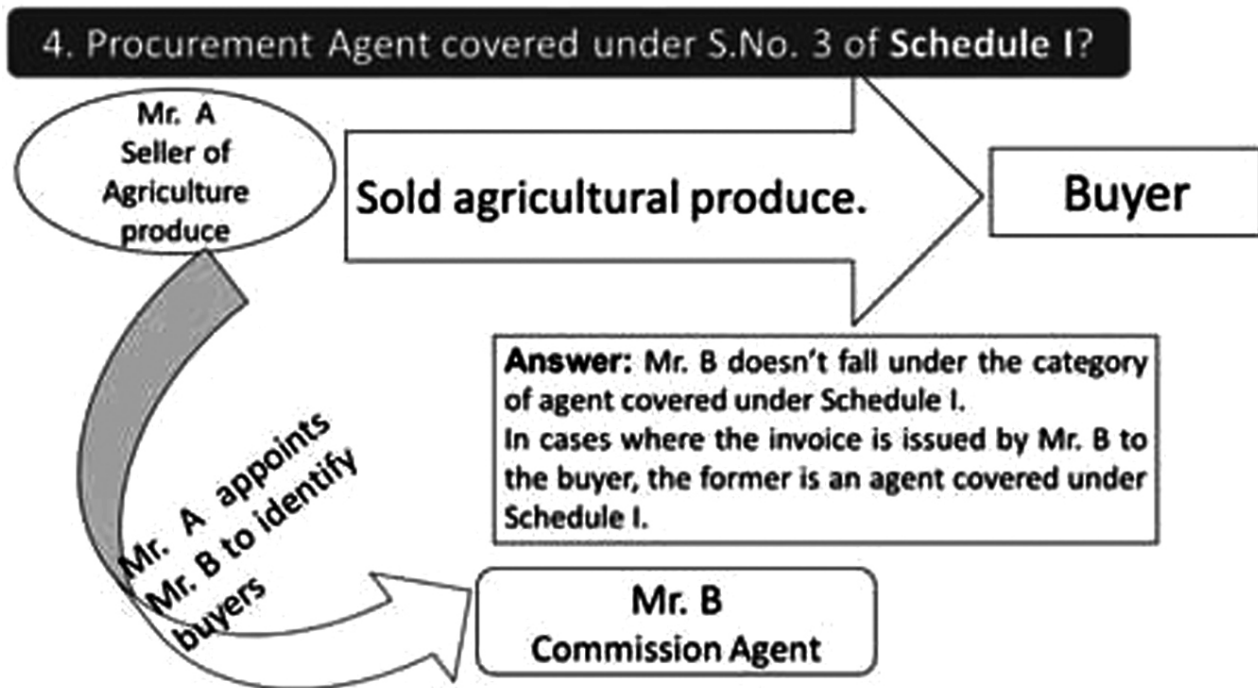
4. Procurement Agent covered under S.No. 3 of Schedule I?

Mr. A
Seller of
Agriculture
produce

Sold agricultural produce.

Buyer

Answer: Mr. B doesn't fall under the category of agent covered under Schedule I.
In cases where the invoice is issued by Mr. B to the buyer, the former is an agent covered under Schedule I.

Mr. A appoints Mr. B to identify buyers

Mr. B
Commission Agent